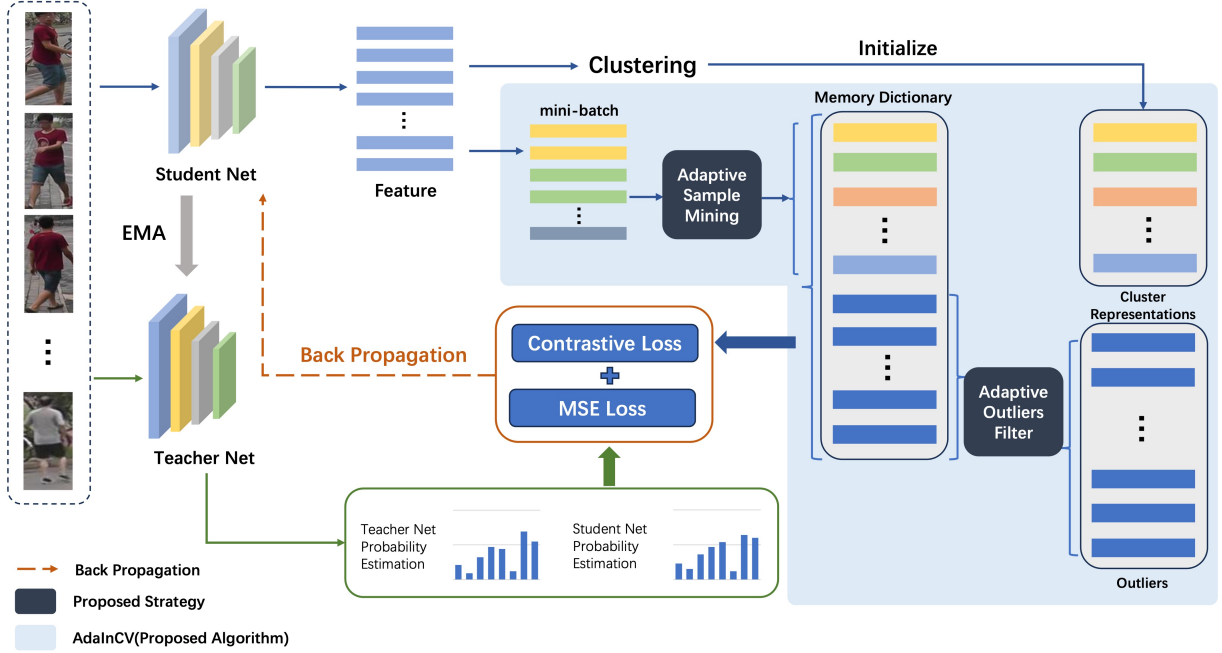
Student Net

Feature

Clustering

Initialize

mini-batch

Memory Dictionary

Adaptive Sample Mining

EMA

Cluster Representations

Back Propagation

Contrastive Loss

+

MSE Loss

Adaptive Outliers Filter

Teacher Net

Teacher Net Probability Estimation

Student Net Probability Estimation

Outliers

Back Propagation

Proposed Strategy

AdaInCV(Proposed Algorithm)